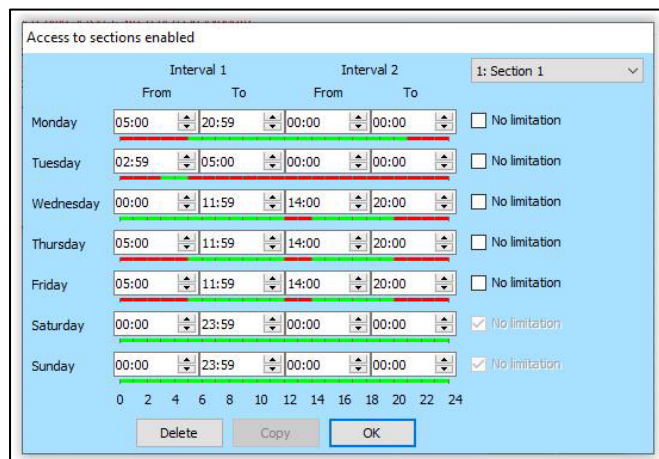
Access to sections enabled

Interval 1 Interval 2

1: Section 1

| | From | To | From | To | |
|---|---|---|---|---|---|
| Monday | 05:00 | 20:59 | 00:00 | 00:00 | No limitation |
| Tuesday | 02:59 | 05:00 | 00:00 | 00:00 | No limitation |
| Wednesday | 00:00 | 11:59 | 14:00 | 20:00 | No limitation |
| Thursday | 05:00 | 11:59 | 14:00 | 20:00 | No limitation |
| Friday | 05:00 | 11:59 | 14:00 | 20:00 | No limitation |
| Saturday | 00:00 | 23:59 | 00:00 | 00:00 | No limitation |
| Sunday | 00:00 | 23:59 | 00:00 | 00:00 | No limitation |

0 2 4 6 8 10 12 14 16 18 20 22 24

Delete Copy OK